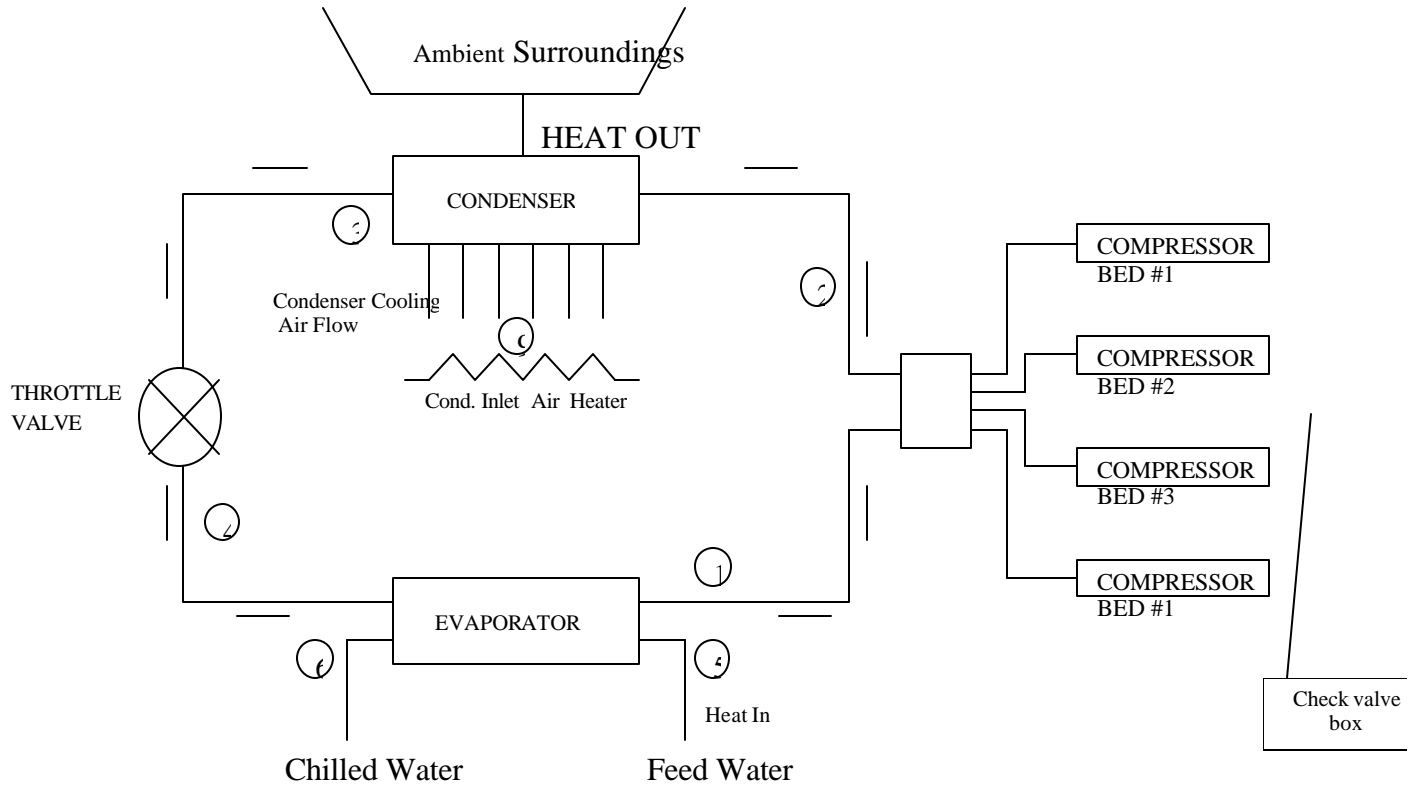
Ambient Surroundings

HEAT OUT

CONDENSER

3

Condenser Cooling Air Flow

9

Cond. Inlet Air Heater

2

COMPRESSOR BED #1

COMPRESSOR BED #2

COMPRESSOR BED #3

COMPRESSOR BED #1

THROTTLE VALVE

4

1

EVAPORATOR

6

5

Heat In

Check valve box

Chilled Water

Feed Water